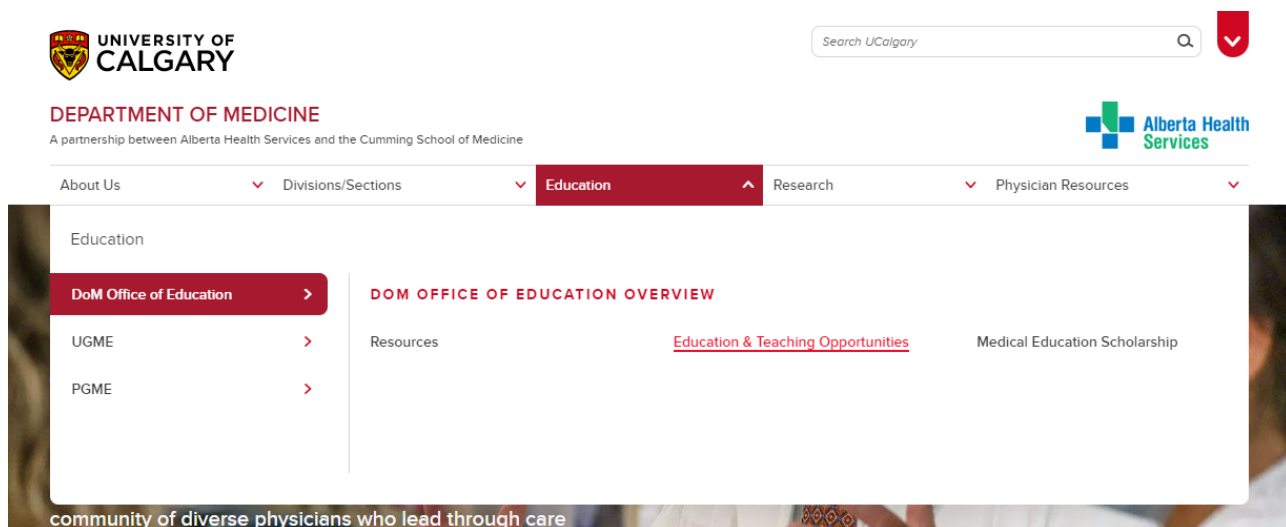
UNIVERSITY OF CALGARY

Search UCalgary

DEPARTMENT OF MEDICINE

A partnership between Alberta Health Services and the Cumming School of Medicine

Alberta Health Services

About Us | Divisions/Sections | Education | Research | Physician Resources

Education

DoM Office of Education

UGME

PGME

DOM OFFICE OF EDUCATION OVERVIEW

Resources

Education & Teaching Opportunities

Medical Education Scholarship

community of diverse physicians who lead through care